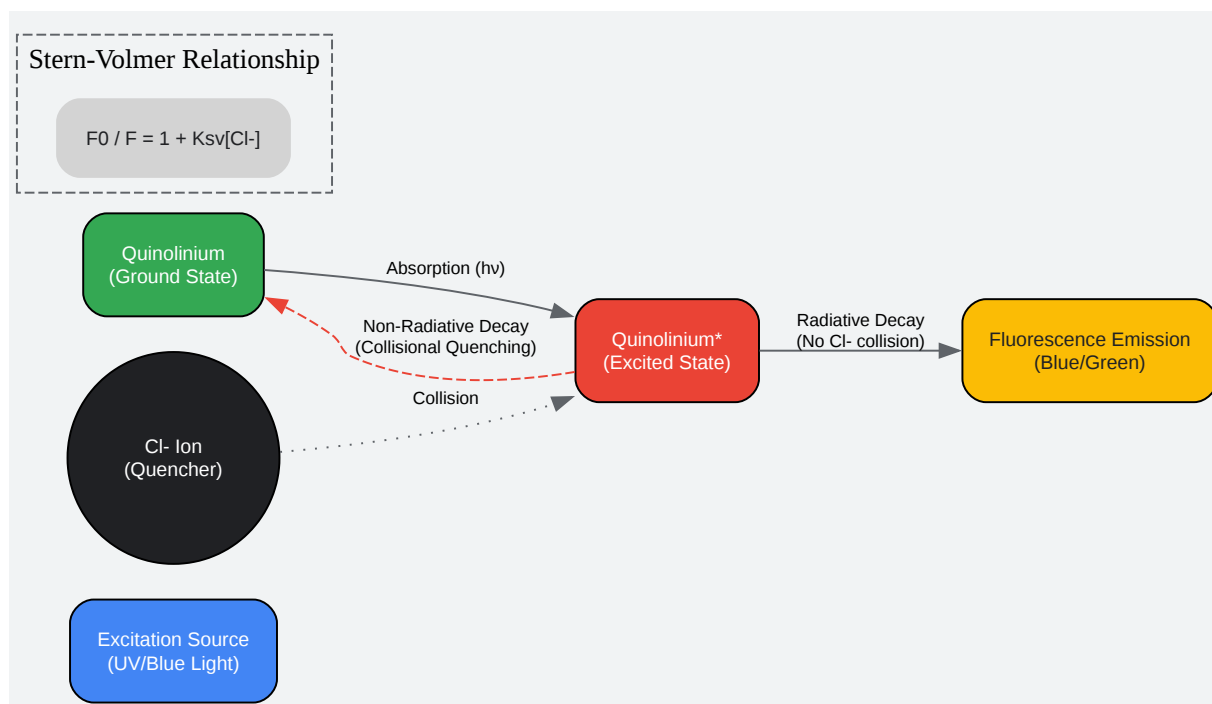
Stern-Volmer Relationship

F0 / F = 1 + Ksv[Cl-]

Quinolinium
(Ground State)

Absorption (hv)

Non-Radiative Decay
(Collisional Quenching)

Quinolinium*
(Excited State)

Radiative Decay
(No Cl- collision)

Fluorescence Emission
(Blue/Green)

Collision

Cl- Ion
(Quencher)

Excitation Source
(UV/Blue Light)